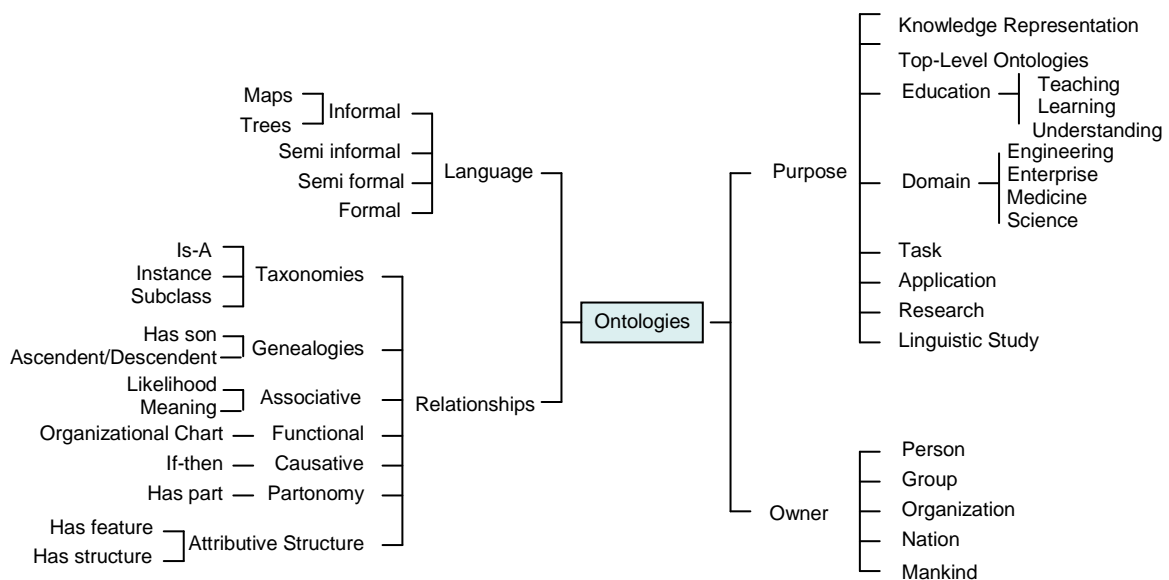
Ontologies

Language
Informal
Maps
Trees
Semi informal
Semi formal
Formal

Relationships
Taxonomies
Is-A
Instance
Subclass
Genealogies
Has son
Ascendent/Descendent
Associative
Likelihood
Meaning
Functional
Organizational Chart
Causative
If-then
Partonomy
Has part
Attributive Structure
Has feature
Has structure

Purpose
Knowledge Representation
Top-Level Ontologies
Education
Teaching
Learning
Understanding
Domain
Engineering
Enterprise
Medicine
Science
Task
Application
Research
Linguistic Study

Owner
Person
Group
Organization
Nation
Mankind